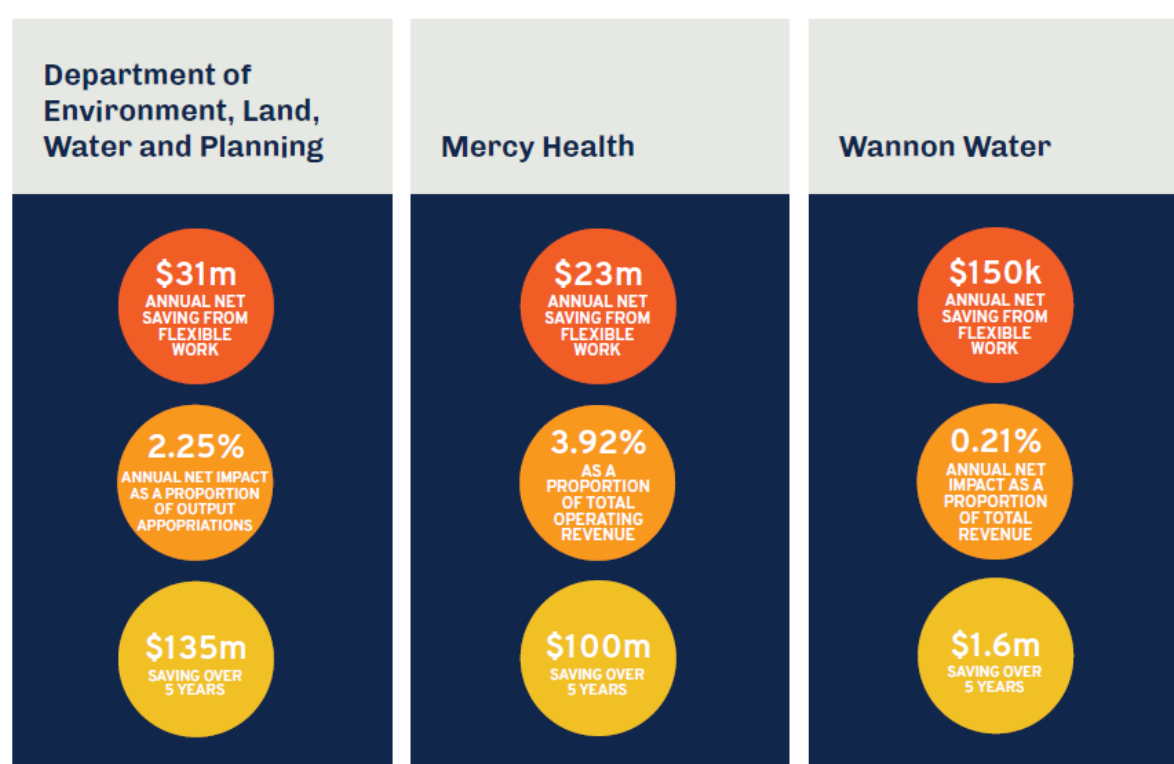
Department of Environment, Land, Water and Planning

\$31m
ANNUAL NET SAVING FROM FLEXIBLE WORK

2.25%
ANNUAL NET IMPACT AS A PROPORTION OF OUTPUT APPOPRIATIONS

\$135m
SAVING OVER 5 YEARS

Mercy Health

\$23m
ANNUAL NET SAVING FROM FLEXIBLE WORK

3.92%
AS A PROPORTION OF TOTAL OPERATING REVENUE

\$100m
SAVING OVER 5 YEARS

Wannon Water

\$150k
ANNUAL NET SAVING FROM FLEXIBLE WORK

0.21%
ANNUAL NET IMPACT AS A PROPORTION OF TOTAL REVENUE

\$1.6m
SAVING OVER 5 YEARS